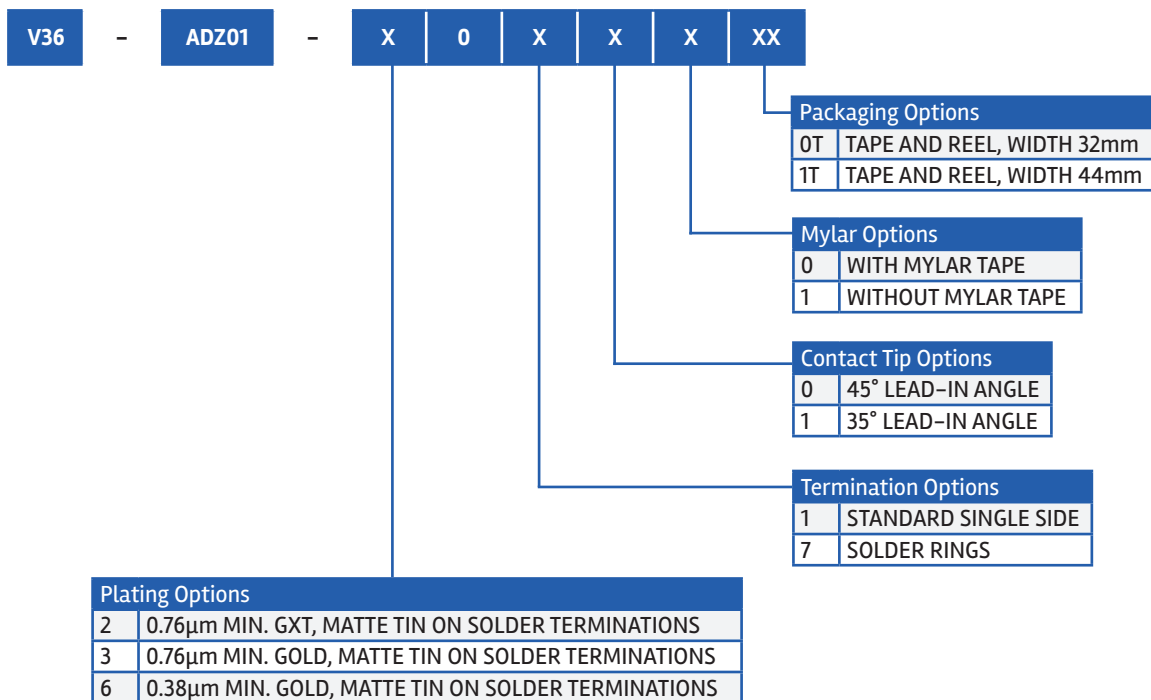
V36 - ADZ01 - X 0 X X X XX

Packaging Options

| 0T | TAPE AND REEL, WIDTH 32mm |
|---|---|
| 1T | TAPE AND REEL, WIDTH 44mm |

Mylar Options

| 0 | WITH MYLAR TAPE |
|---|---|
| 1 | WITHOUT MYLAR TAPE |

Contact Tip Options

| 0 | 45° LEAD-IN ANGLE |
|---|---|
| 1 | 35° LEAD-IN ANGLE |

Termination Options

| 1 | STANDARD SINGLE SIDE |
|---|---|
| 7 | SOLDER RINGS |

Plating Options

| 2 | 0.76µm MIN. GXT, MATTE TIN ON SOLDER TERMINATIONS |
|---|---|
| 3 | 0.76µm MIN. GOLD, MATTE TIN ON SOLDER TERMINATIONS |
| 6 | 0.38µm MIN. GOLD, MATTE TIN ON SOLDER TERMINATIONS |